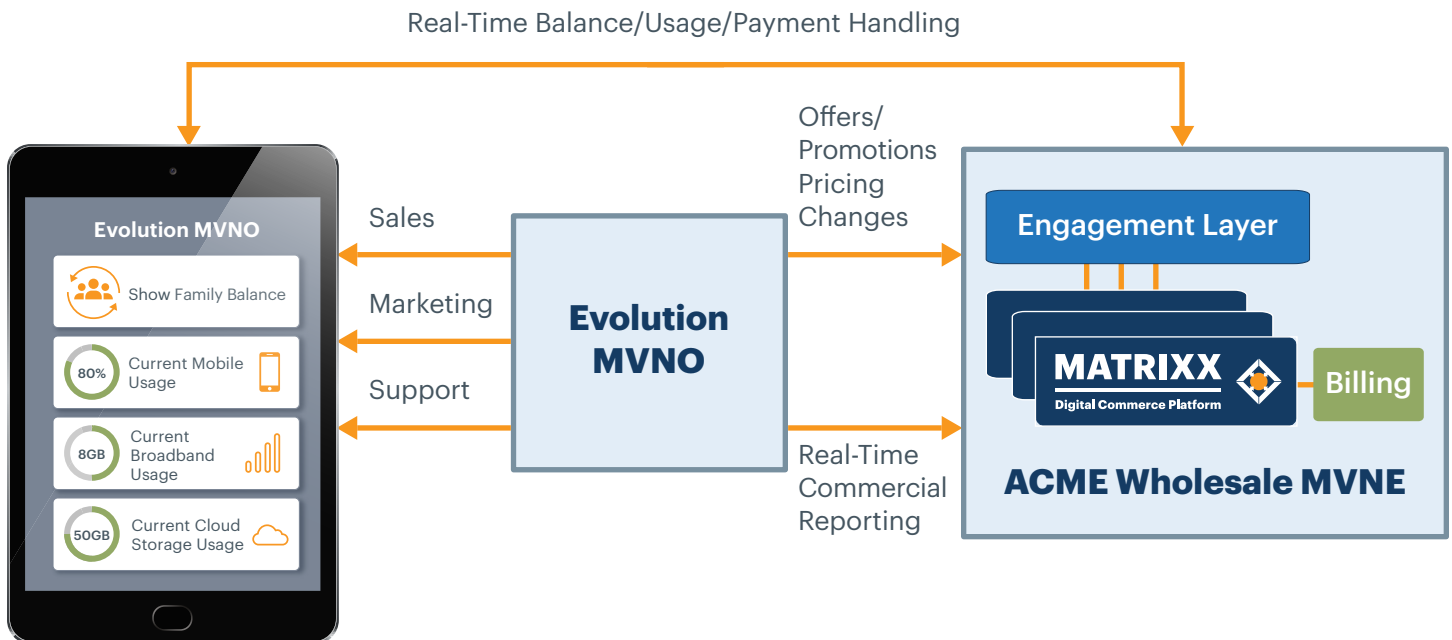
Real-Time Balance/Usage/Payment Handling

Evolution MVNO

Show Family Balance

80% Current Mobile Usage

8GB Current Broadband Usage

50GB Current Cloud Storage Usage

Sales

Marketing

Support

Evolution MVNO

Offers/ Promotions Pricing Changes

Real-Time Commercial Reporting

Engagement Layer

MATRIXX
Digital Commerce Platform

Billing

ACME Wholesale MVNE